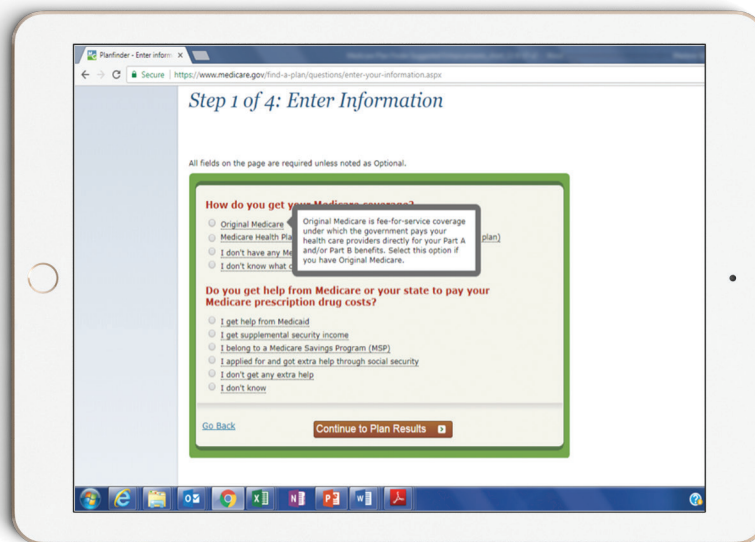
Planfinder - Enter inform ×

Secure | https://www.medicare.gov/find-a-plan/questions/enter-your-information.aspx

Step 1 of 4: Enter Information

All fields on the page are required unless noted as Optional.

How do you get your Medicare coverage?

Original Medicare

Medicare Health Pla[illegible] plan)

I don't have any Me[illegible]

I don't know what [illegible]

Original Medicare is fee-for-service coverage under which the government pays your health care providers directly for your Part A and/or Part B benefits. Select this option if you have Original Medicare.

Do you get help from Medicare or your state to pay your Medicare prescription drug costs?

I get help from Medicaid

I get supplemental security income

I belong to a Medicare Savings Program (MSP)

I applied for and got extra help through social security

I don't get any extra help

I don't know

Go Back

Continue to Plan Results